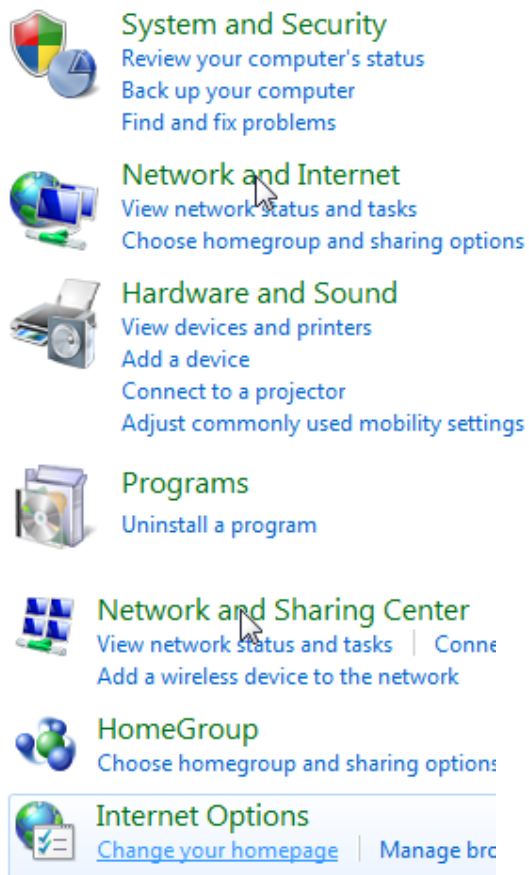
System and Security
Review your computer's status
Back up your computer
Find and fix problems

Network and Internet
View network status and tasks
Choose homegroup and sharing options

Hardware and Sound
View devices and printers
Add a device
Connect to a projector
Adjust commonly used mobility settings

Programs
Uninstall a program

Network and Sharing Center
View network status and tasks | Conne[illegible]
Add a wireless device to the network

HomeGroup
Choose homegroup and sharing options

Internet Options
Change your homepage | Manage bro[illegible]